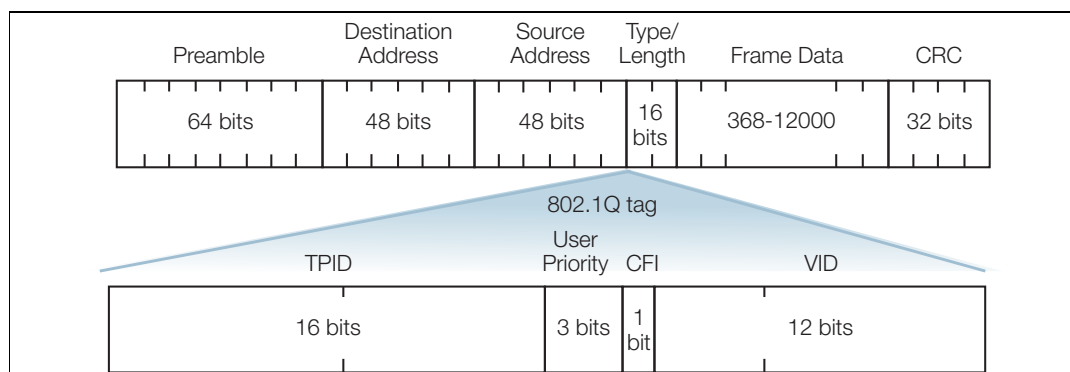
| Preamble | Destination Address | Source Address | Type/ Length | Frame Data | CRC |
|---|---|---|---|---|---|
| 64 bits | 48 bits | 48 bits | 16 bits | 368-12000 | 32 bits |

802.1Q tag

| TPID | User Priority | CFI | VID |
|---|---|---|---|
| 16 bits | 3 bits | 1 bit | 12 bits |